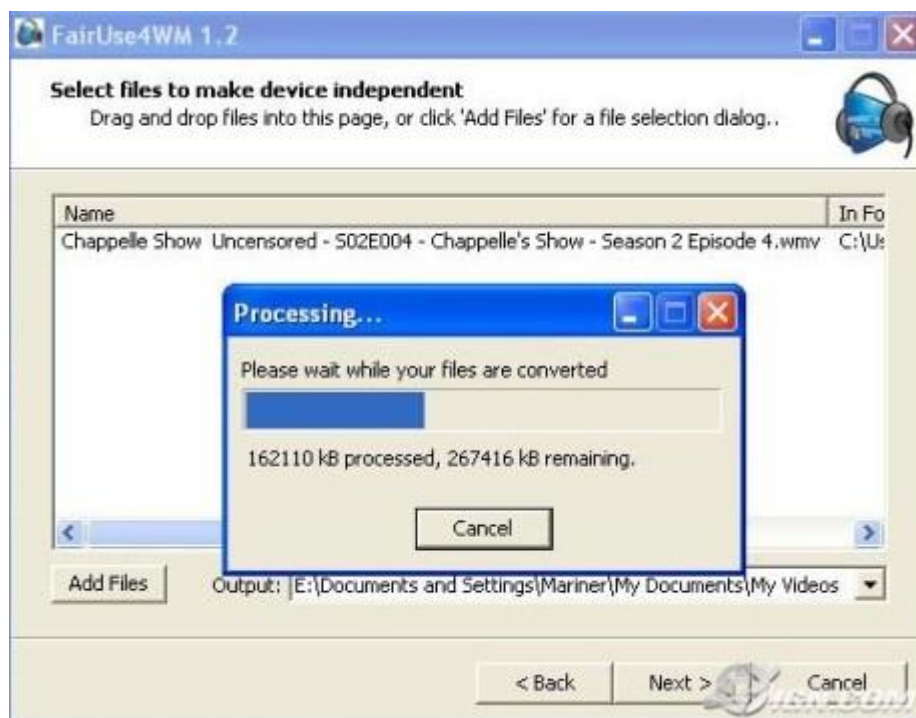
FairUse4WM 1.2

Select files to make device independent
Drag and drop files into this page, or click 'Add Files' for a file selection dialog..

| Name | In Fo |
|---|---|
| Chappelle Show Uncensored - S02E004 - Chappelle's Show - Season 2 Episode 4.wmv | C:\Us |

Processing...

Please wait while your files are converted

162110 kB processed, 267416 kB remaining.

Cancel

Add Files

Output: E:\Documents and Settings\Mariner\My Documents\My Videos

< Back

Next >

Cancel

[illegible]